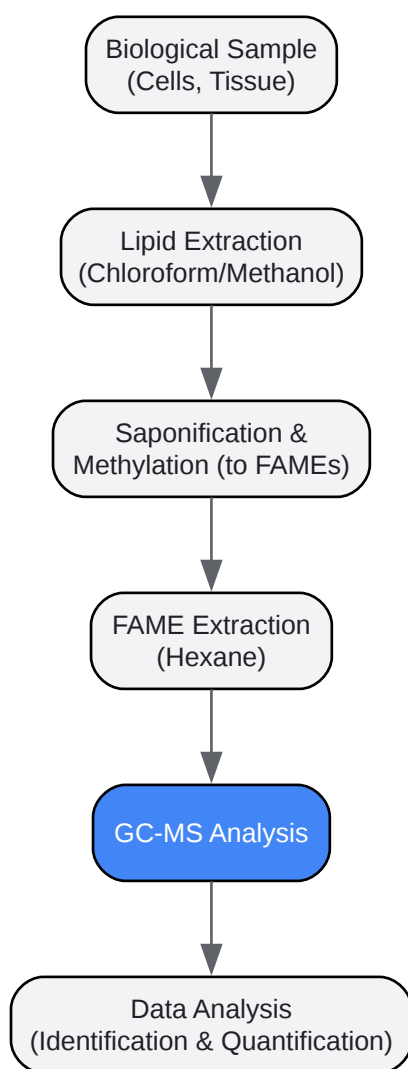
Biological Sample
(Cells, Tissue)

Lipid Extraction
(Chloroform/Methanol)

Saponification &
Methylation (to FAMEs)

FAME Extraction
(Hexane)

GC-MS Analysis

Data Analysis
(Identification & Quantification)